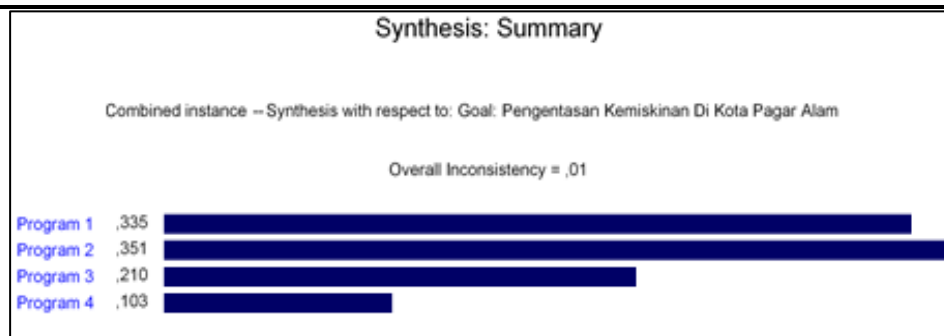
Synthesis: Summary

Combined instance -- Synthesis with respect to: Goal: Pengentasan Kemiskinan Di Kota Pagar Alam

Overall Inconsistency = ,01

Program 1 ,335
Program 2 ,351
Program 3 ,210
Program 4 ,103